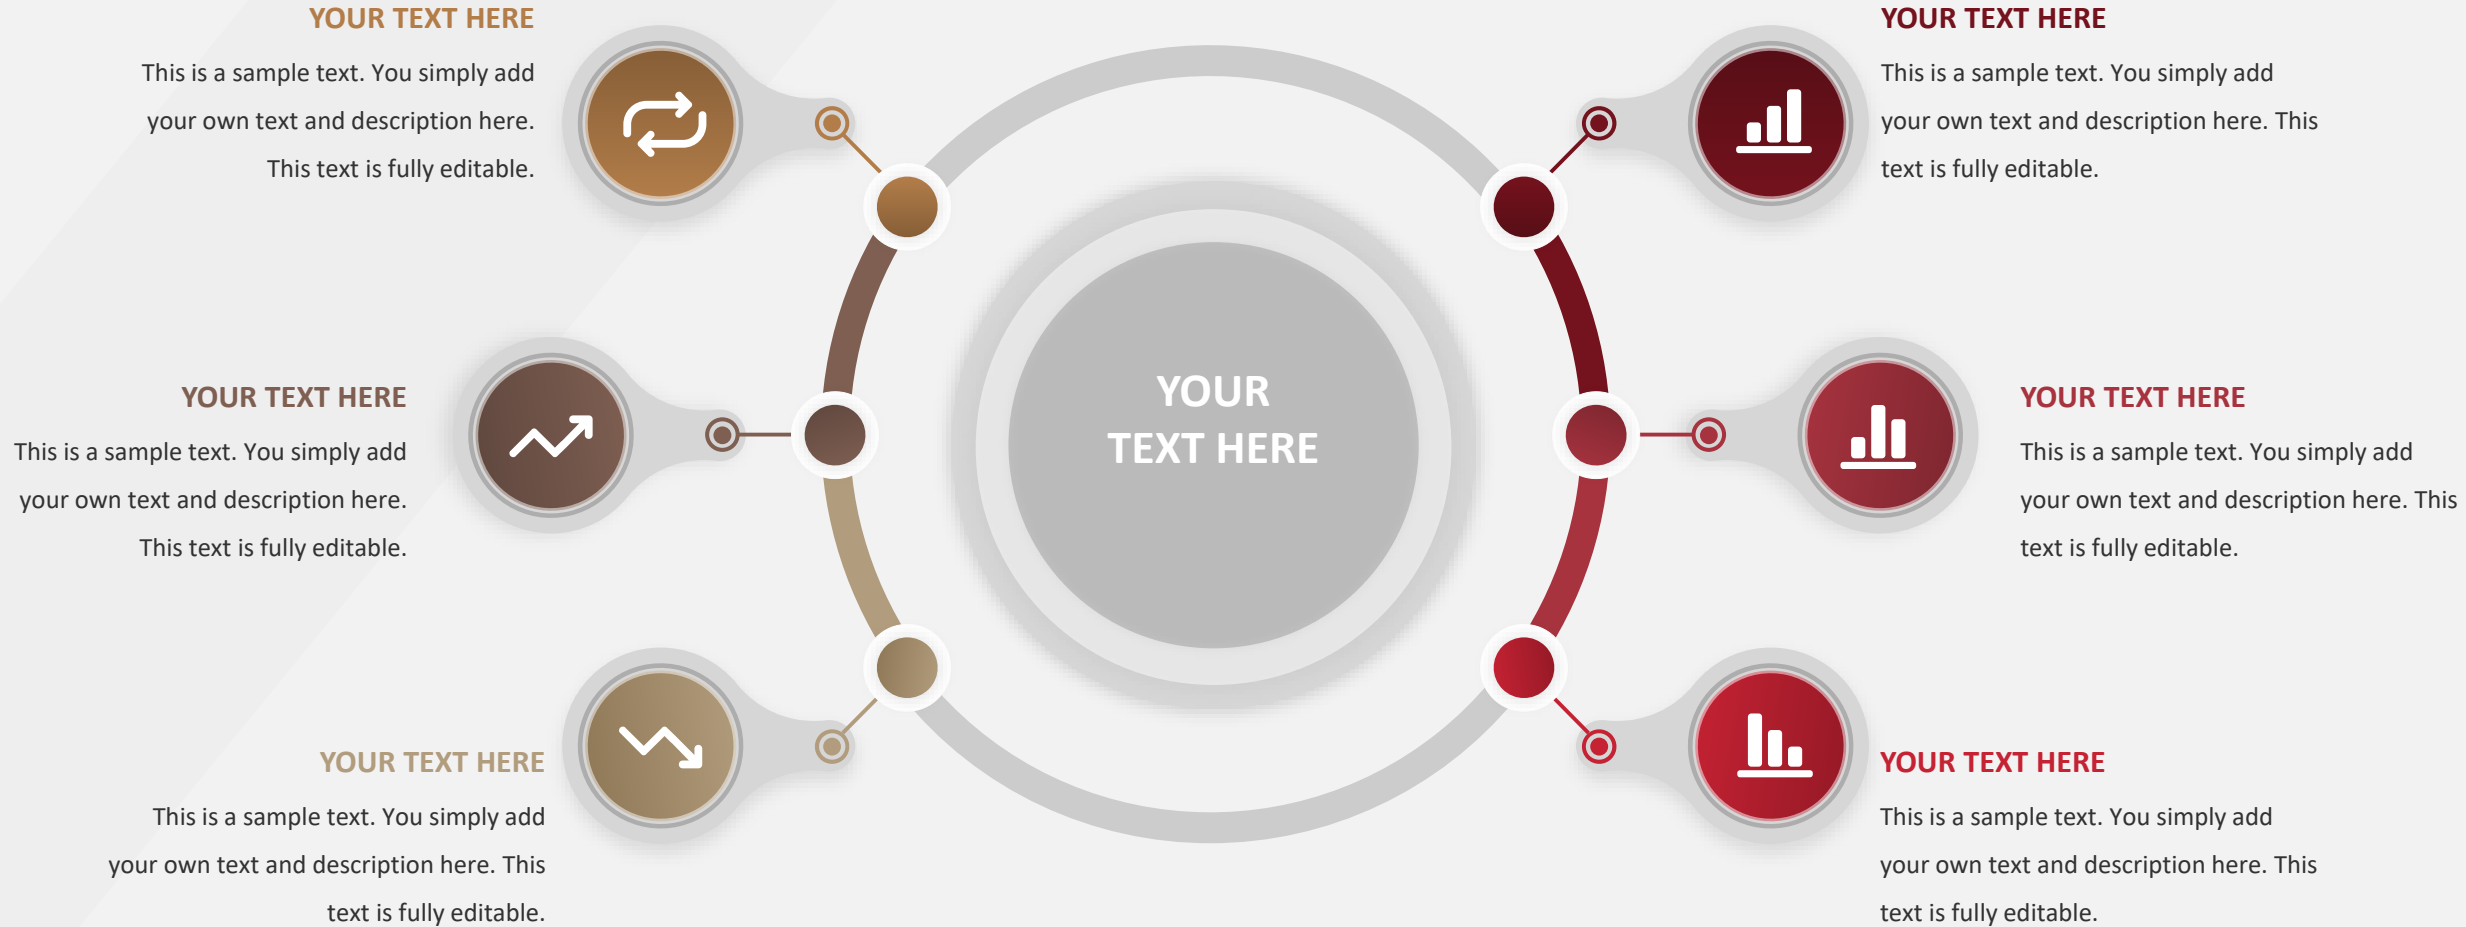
YOUR TEXT HERE
This is a sample text. You simply add your own text and description here. This text is fully editable.

YOUR TEXT HERE
This is a sample text. You simply add your own text and description here. This text is fully editable.

YOUR TEXT HERE
This is a sample text. You simply add your own text and description here. This text is fully editable.

YOUR TEXT HERE

YOUR TEXT HERE
This is a sample text. You simply add your own text and description here. This text is fully editable.

YOUR TEXT HERE
This is a sample text. You simply add your own text and description here. This text is fully editable.

YOUR TEXT HERE
This is a sample text. You simply add your own text and description here. This text is fully editable.